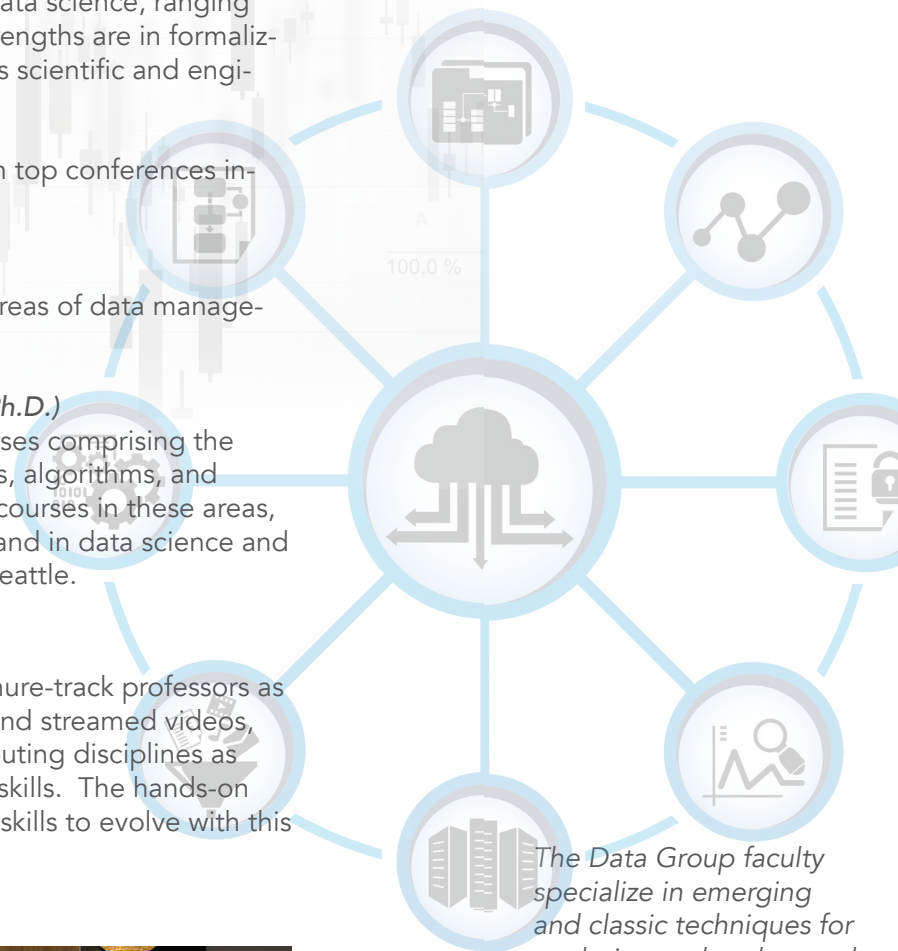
ata science, ranging
engths are in formaliz-
s scientific and engi-

n top conferences in-

reas of data manage-

h.D.)
ses comprising the
s, algorithms, and
courses in these areas,
and in data science and
eattle.

nure-track professors as
nd streamed videos,
uting disciplines as
skills. The hands-on
skills to evolve with this

100,0 %

The Data Group faculty specialize in emerging and classic techniques for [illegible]